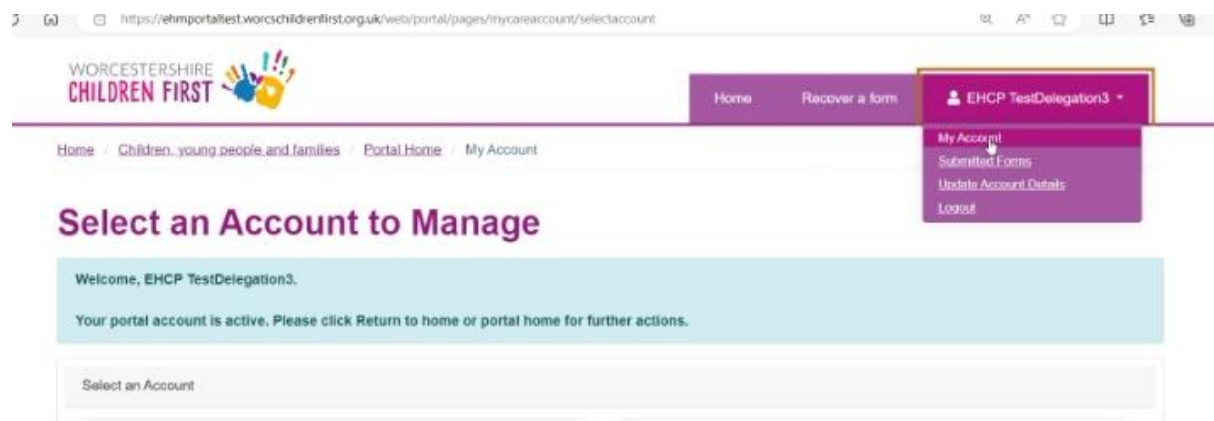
https://ehmportaltest.worcschildrenfirst.org.uk/web/portal/pages/mycareaccount/selectaccount

WORCESTERSHIRE CHILDREN FIRST

Home Recover a form EHCP TestDelegation3

My Account
Submitted Forms
Update Account Details
Logout

Home / Children, young people and families / Portal Home / My Account

Select an Account to Manage

Welcome, EHCP TestDelegation3.

Your portal account is active. Please click Return to home or portal home for further actions.

Select an Account